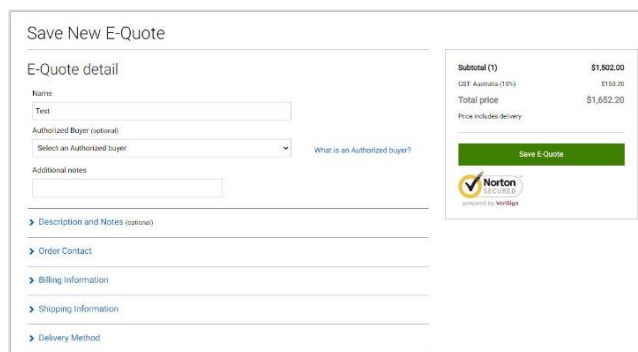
Save New E-Quote

E-Quote detail

Name

Test

Authorized Buyer (optional)

Select an Authorized buyer

What is an Authorized buyer?

Additional notes

> Description and Notes (optional)

> Order Contact

> Billing Information

> Shipping Information

> Delivery Method

Subtotal (1) $1,502.00

GST Australia (10%) $150.20

Total price $1,652.20

Price includes delivery

Save E-Quote

Norton SECURED

powered by VeriSign